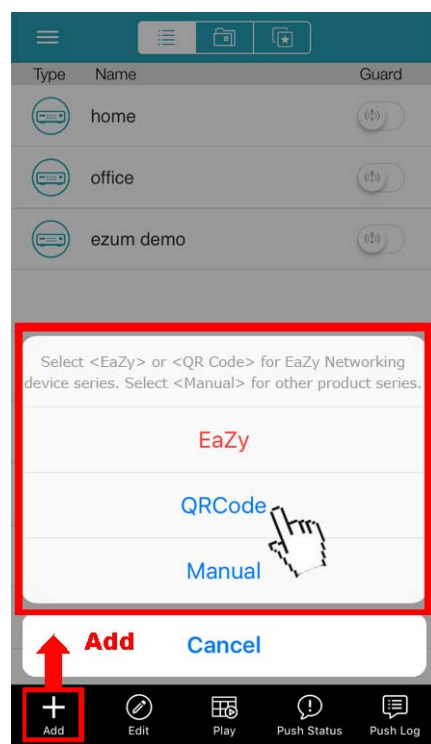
Type Name Guard

home

office

ezum demo

Select <EaZy> or <QR Code> for EaZy Networking device series. Select <Manual> for other product series.

EaZy

QRCode

Manual

Add

Cancel

Add Edit Play Push Status Push Log